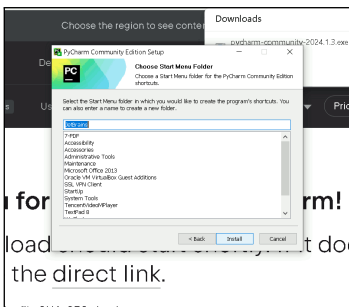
Choose the region to see conter

Downloads

pycharm-community-2024.1.3.exe

De

s

Us

Pric

PyCharm Community Edition Setup

Choose Start Menu Folder

Choose a Start Menu folder for the PyCharm Community Edition shortcuts.

Select the Start Menu folder in which you would like to create the program's shortcuts. You can also enter a name to create a new folder.

JetBrains

7-PDF
Accessibility
Accessories
Administrative Tools
Maintenance
Microsoft Office 2013
Oracle VM VirtualBox Guest Additions
SSL VPN Client
StartUp
System Tools
TencentVideoMPlayer
TextPad 8

< Back

Install

Cancel

u for

rm!

load

t do

the direct link.